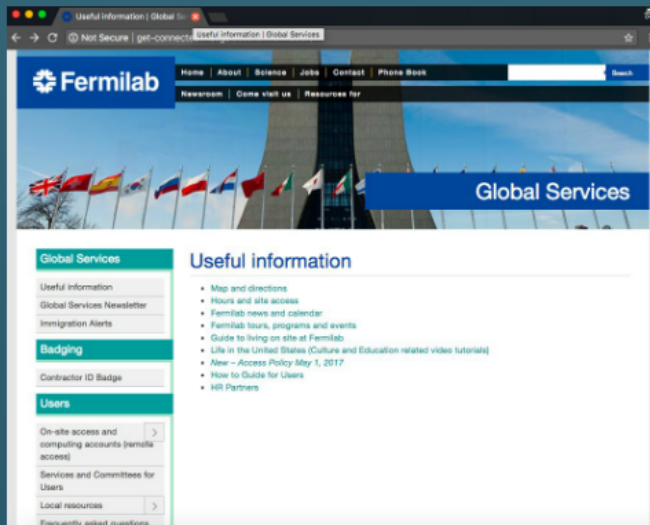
Useful information | Global Se

Not Secure | get-connecte

Useful information | Global Services

Fermilab

Home | About | Science | Jobs | Contact | Phone Book

Search

Newsroom | Come visit us | Resources for

Global Services

Global Services

Useful information

Global Services Newsletter

Immigration Alerts

Badging

Contractor ID Badge

Users

On-site access and computing accounts (remote access)

Services and Committees for Users

Local resources

Frequently asked questions

Useful information

- Map and directions
- Hours and site access
- Fermilab news and calendar
- Fermilab tours, programs and events
- Guide to living on site at Fermilab
- Life in the United States (Culture and Education related video tutorials)
- New – Access Policy May 1, 2017
- How to Guide for Users
- HR Partners